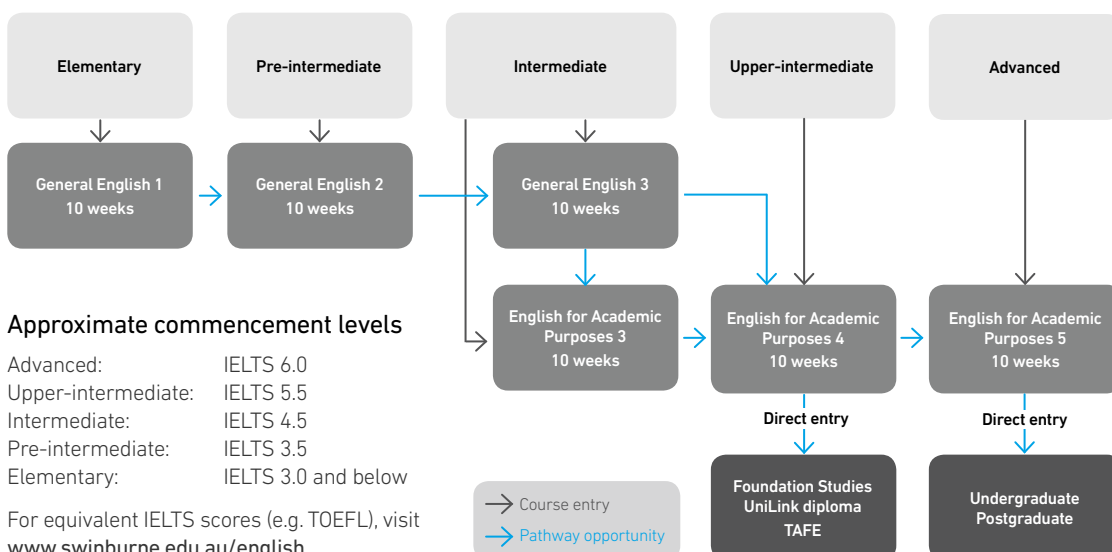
Elementary

Pre-intermediate

Intermediate

Upper-intermediate

Advanced

General English 1
10 weeks

General English 2
10 weeks

General English 3
10 weeks

English for Academic Purposes 3
10 weeks

English for Academic Purposes 4
10 weeks

English for Academic Purposes 5
10 weeks

Direct entry

Direct entry

Foundation Studies
UniLink diploma
TAFE

Undergraduate
Postgraduate

Approximate commencement levels

| | |
|---|---|
| Advanced: | IELTS 6.0 |
| Upper-intermediate: | IELTS 5.5 |
| Intermediate: | IELTS 4.5 |
| Pre-intermediate: | IELTS 3.5 |
| Elementary: | IELTS 3.0 and below |

For equivalent IELTS scores (e.g. TOEFL), visit www.swinburne.edu.au/english

Course entry
Pathway opportunity